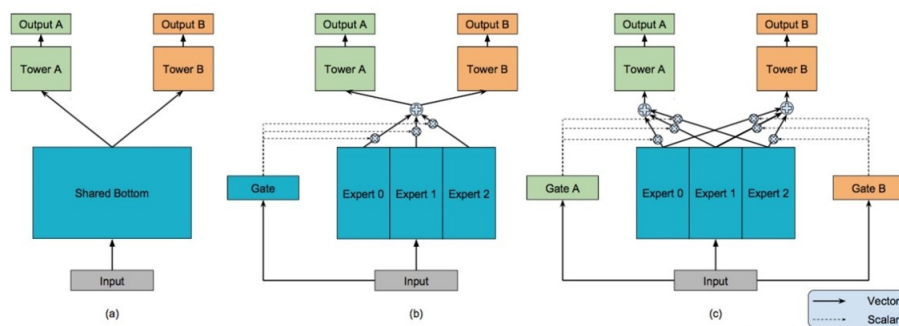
Output A
Output B
Tower A
Tower B
Shared Bottom
Input
(a)

Output A
Output B
Tower A
Tower B
Gate
Expert 0
Expert 1
Expert 2
Input
(b)

Output A
Output B
Tower A
Tower B
Gate A
Expert 0
Expert 1
Expert 2
Gate B
Input
(c)

Vector
Scalar